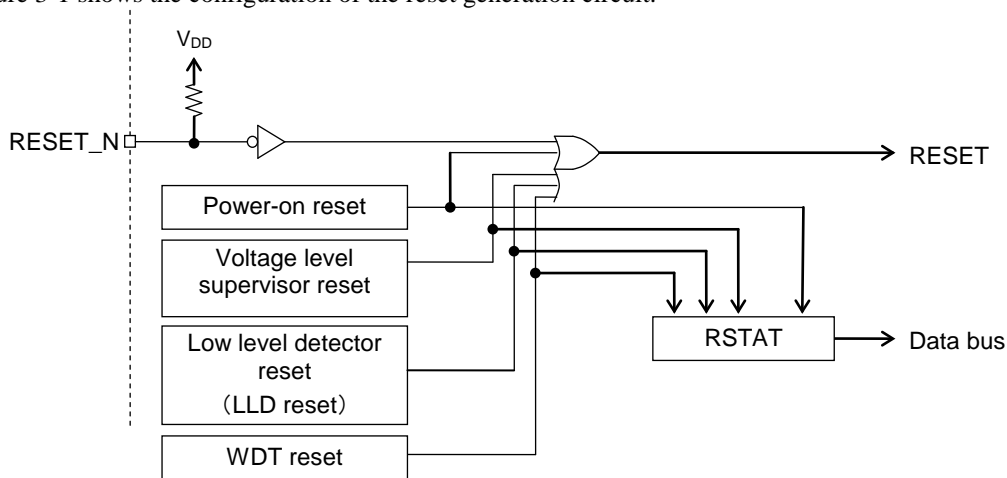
ure 3-1 shows the configuration of the reset generation circuit.

$V_{DD}$

RESET_N

RESET

Power-on reset

Voltage level supervisor reset

Low level detector reset (LLD reset)

WDT reset

RSTAT

Data bus